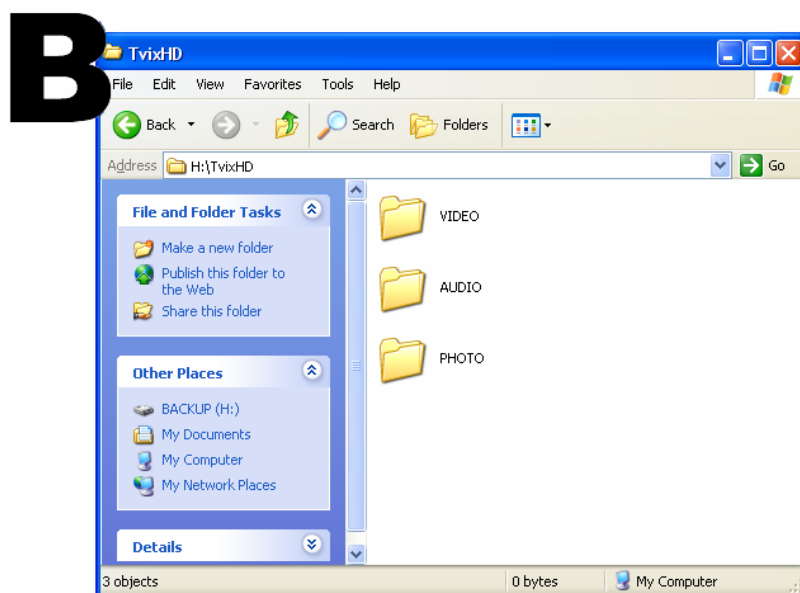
B

TvixHD

File Edit View Favorites Tools Help

Back Search Folders

Address H:\TvixHD Go

File and Folder Tasks

Make a new folder
Publish this folder to the Web
Share this folder

Other Places

BACKUP (H:)
My Documents
My Computer
My Network Places

Details

VIDEO

AUDIO

PHOTO

3 objects 0 bytes My Computer